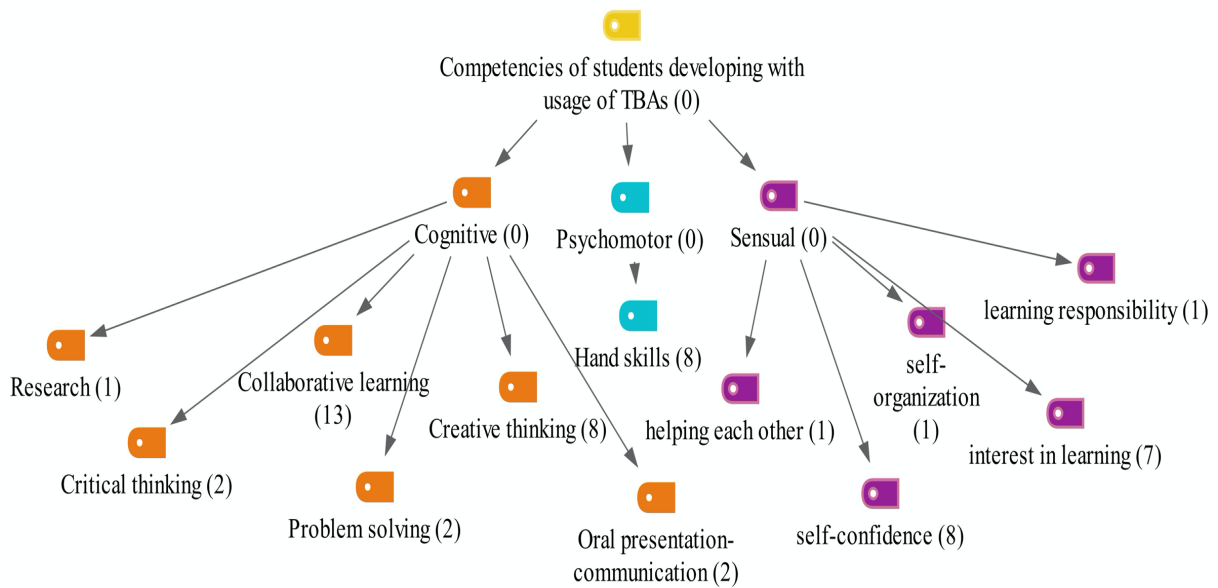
Competencies of students developing with usage of TBAs (0)

Cognitive (0)

Psychomotor (0)

Sensual (0)

learning responsibility (1)

Research (1)

Collaborative learning (13)

Hand skills (8)

self-organization (1)

Creative thinking (8)

helping each other (1)

interest in learning (7)

Critical thinking (2)

Problem solving (2)

self-confidence (8)

Oral presentation-communication (2)